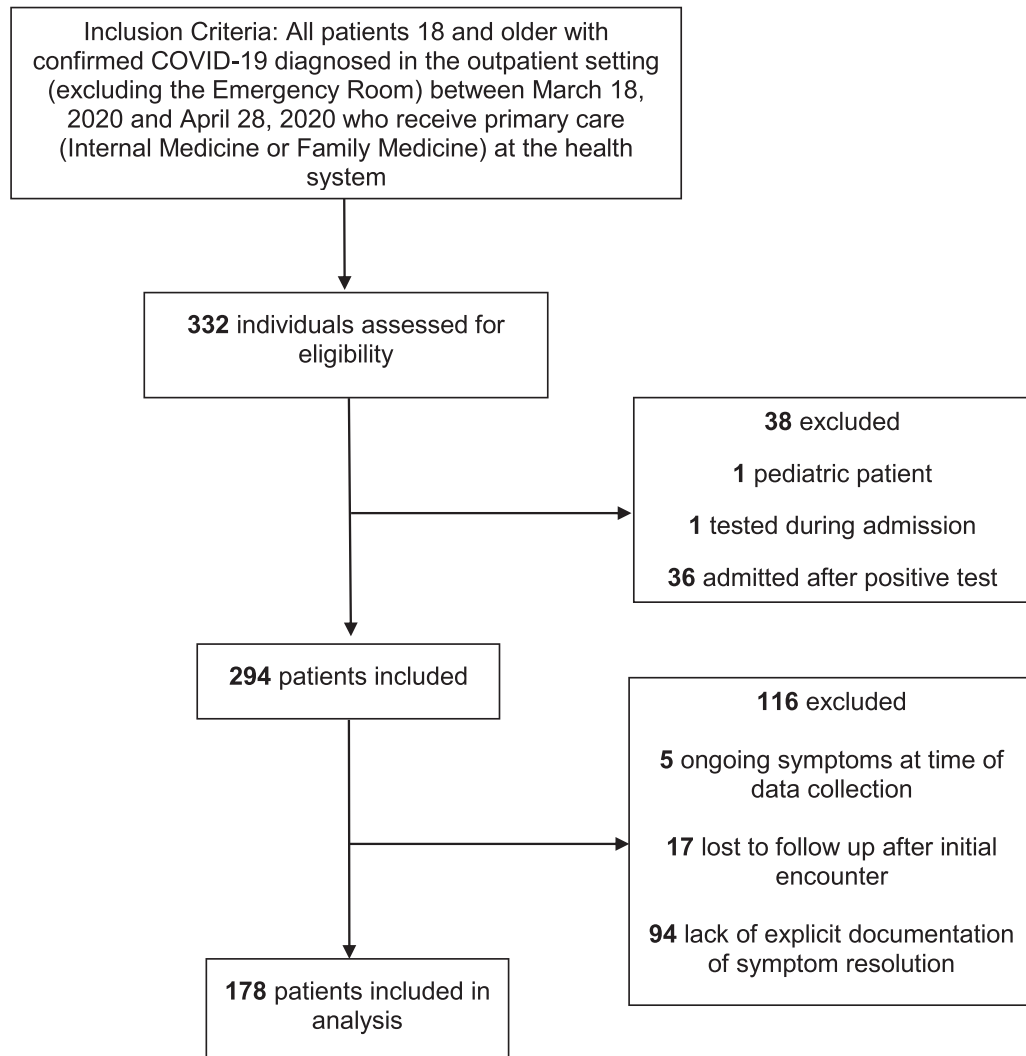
Inclusion Criteria: All patients 18 and older with confirmed COVID-19 diagnosed in the outpatient setting (excluding the Emergency Room) between March 18, 2020 and April 28, 2020 who receive primary care (Internal Medicine or Family Medicine) at the health system

332 individuals assessed for eligibility

38 excluded

1 pediatric patient

1 tested during admission

36 admitted after positive test

294 patients included

116 excluded

5 ongoing symptoms at time of data collection

17 lost to follow up after initial encounter

94 lack of explicit documentation of symptom resolution

178 patients included in analysis